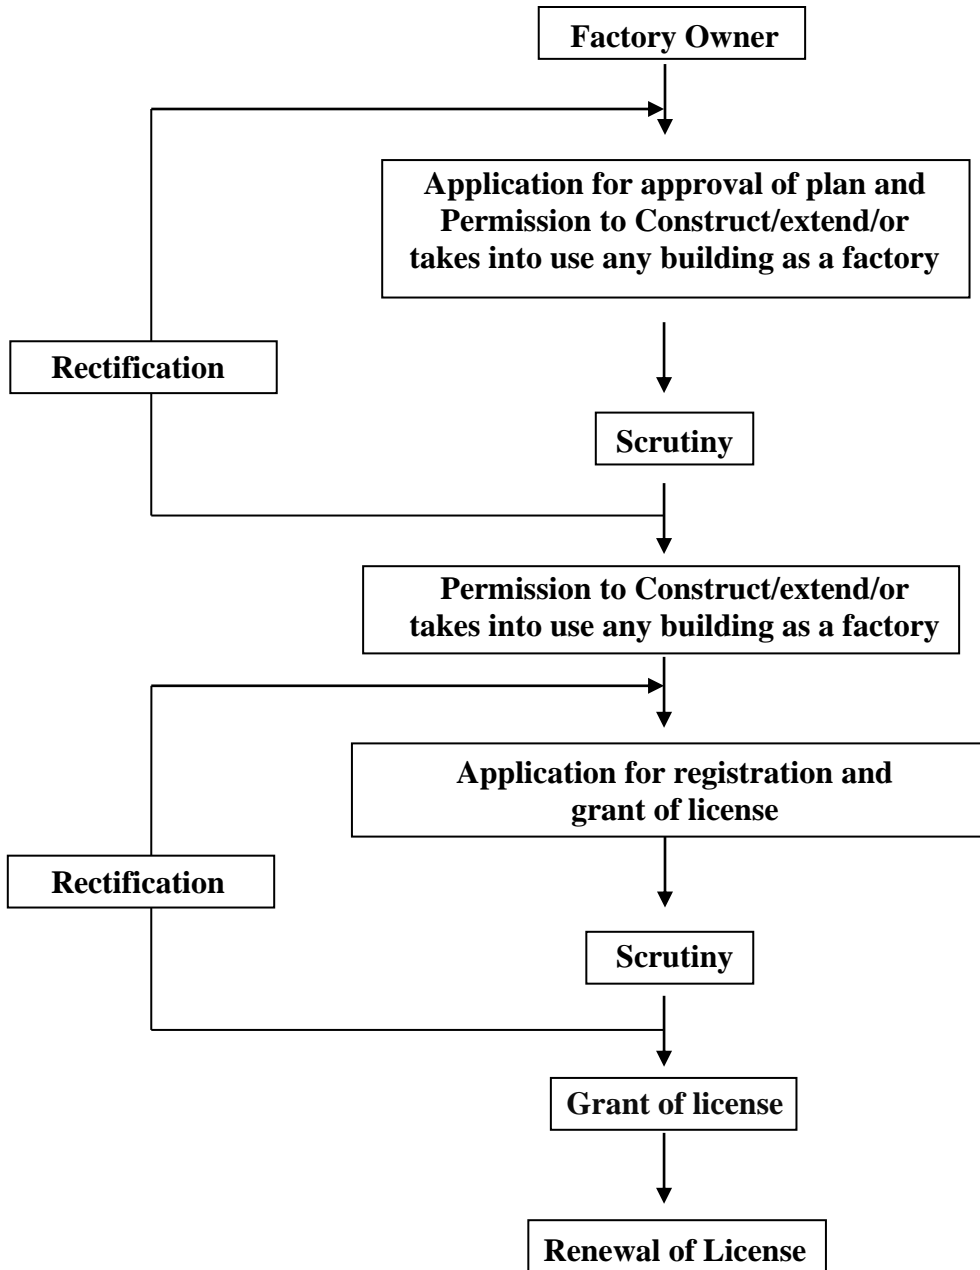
Factory Owner

Application for approval of plan and Permission to Construct/extend/or takes into use any building as a factory

Rectification

Scrutiny

Permission to Construct/extend/or takes into use any building as a factory

Application for registration and grant of license

Rectification

Scrutiny

Grant of license

Renewal of License